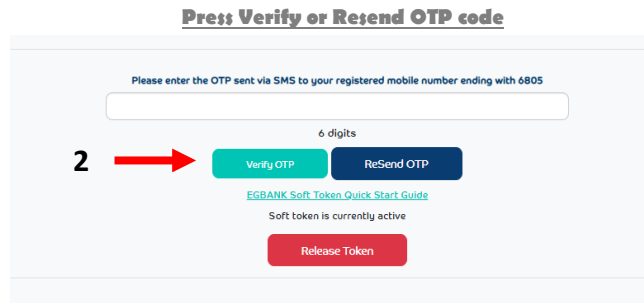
Press Verify or Resend OTP code

Please enter the OTP sent via SMS to your registered mobile number ending with 6805

6 digits

2

Verify OTP

ReSend OTP

EGBANK Soft Token Quick Start Guide

Soft token is currently active

Release Token